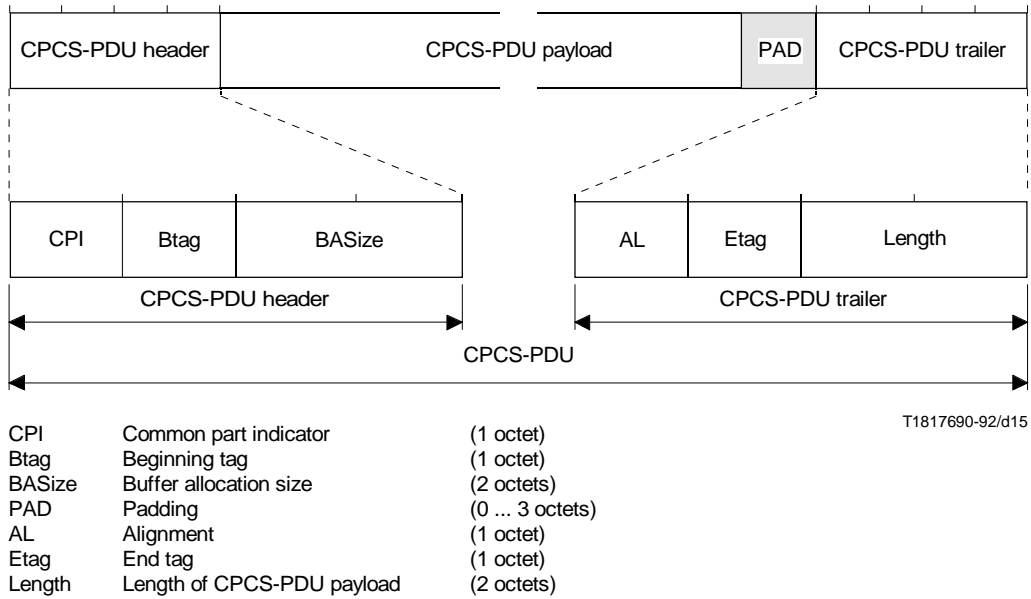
CPCS-PDU header | CPCS-PDU payload | PAD | CPCS-PDU trailer

CPI | Btag | BASize

AL | Etag | Length

CPCS-PDU header

CPCS-PDU trailer

CPCS-PDU

T1817690-92/d15

| | | |
|---|---|---|
| CPI | Common part indicator | (1 octet) |
| Btag | Beginning tag | (1 octet) |
| BASize | Buffer allocation size | (2 octets) |
| PAD | Padding | (0 ... 3 octets) |
| AL | Alignment | (1 octet) |
| Etag | End tag | (1 octet) |
| Length | Length of CPCS-PDU payload | (2 octets) |